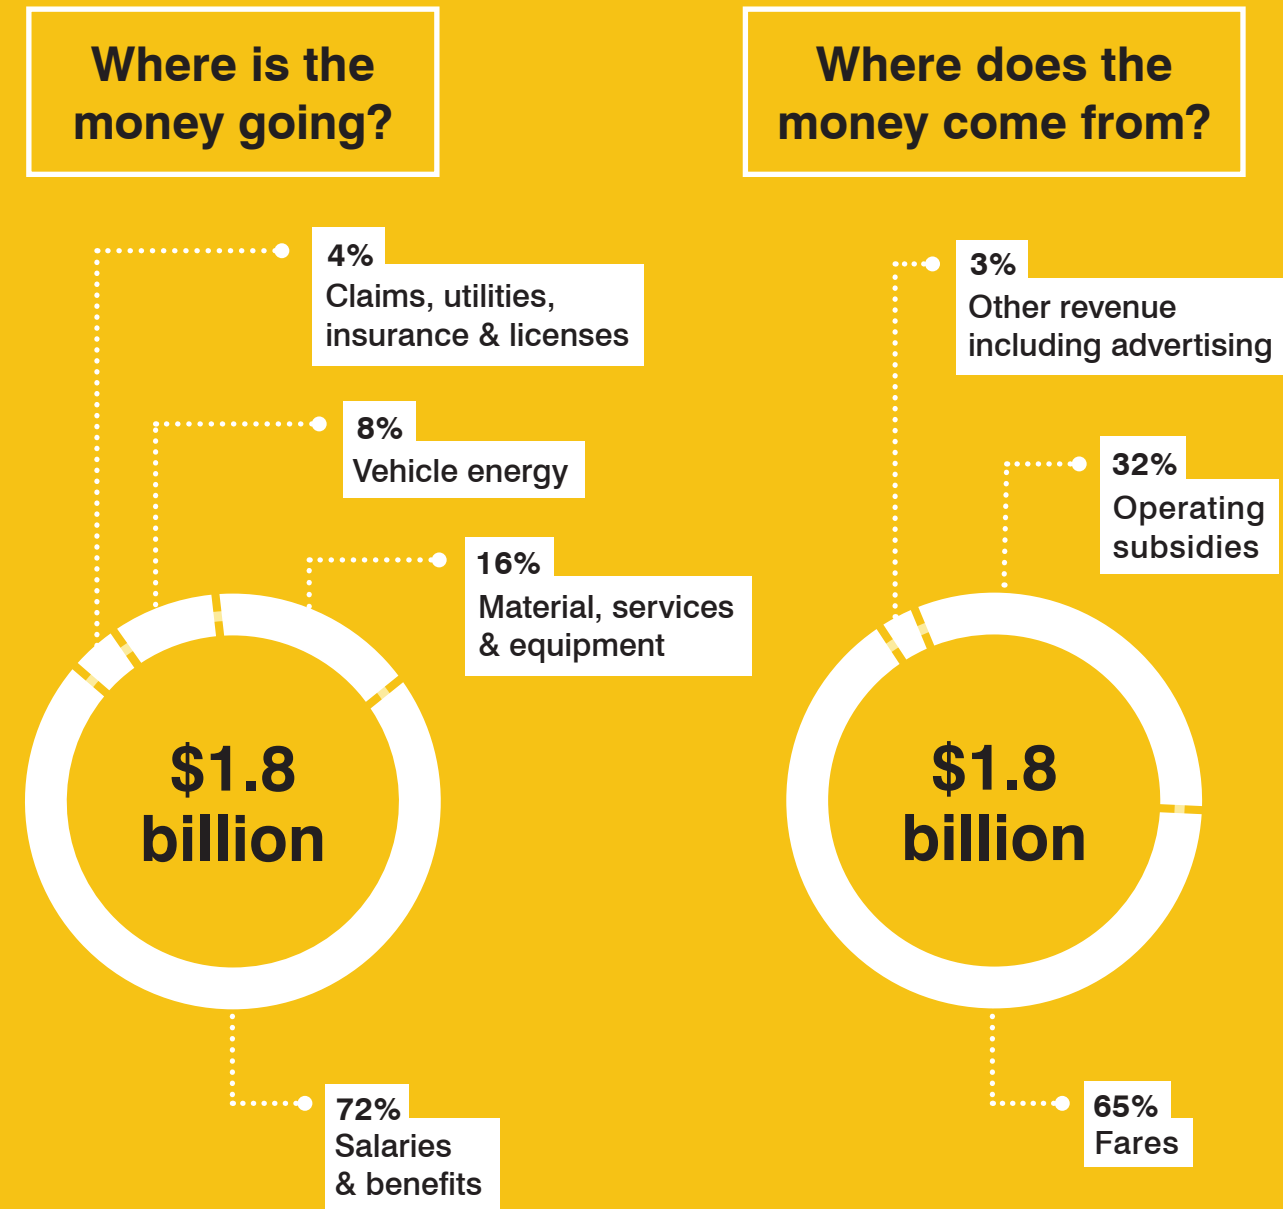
Where is the money going?

4%
Claims, utilities, insurance & licenses

8%
Vehicle energy

16%
Material, services & equipment

$1.8 billion

72%
Salaries & benefits

Where does the money come from?

3%
Other revenue including advertising

32%
Operating subsidies

$1.8 billion

65%
Fares